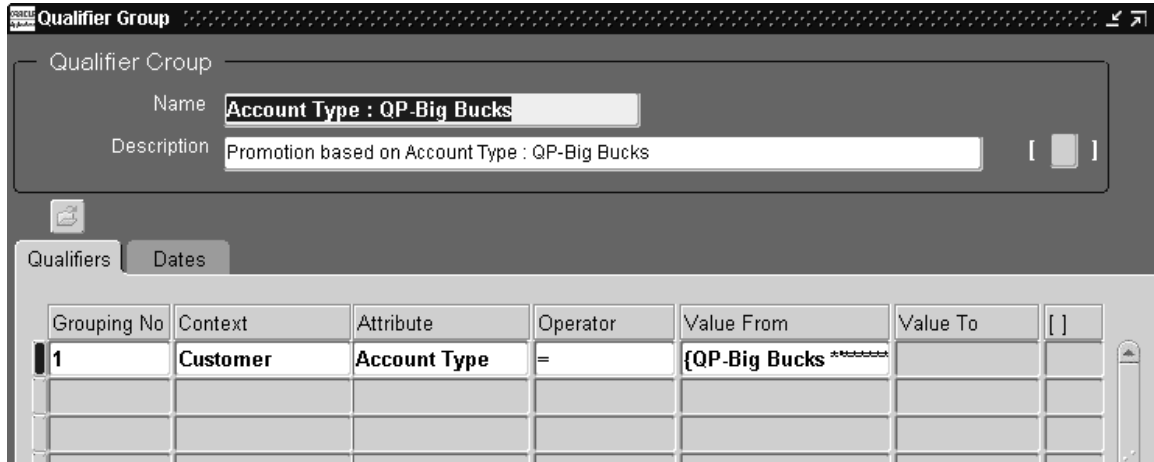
Qualifier Group

Qualifier Group

Name Account Type : QP-Big Bucks

Description Promotion based on Account Type : QP-Big Bucks

[ ]

Qualifiers Dates

| Grouping No | Context | Attribute | Operator | Value From | Value To | [ ] |
|---|---|---|---|---|---|---|
| 1 | Customer | Account Type | = | {QP-Big Bucks ******* | | |
| | | | | | | |
| | | | | | | |